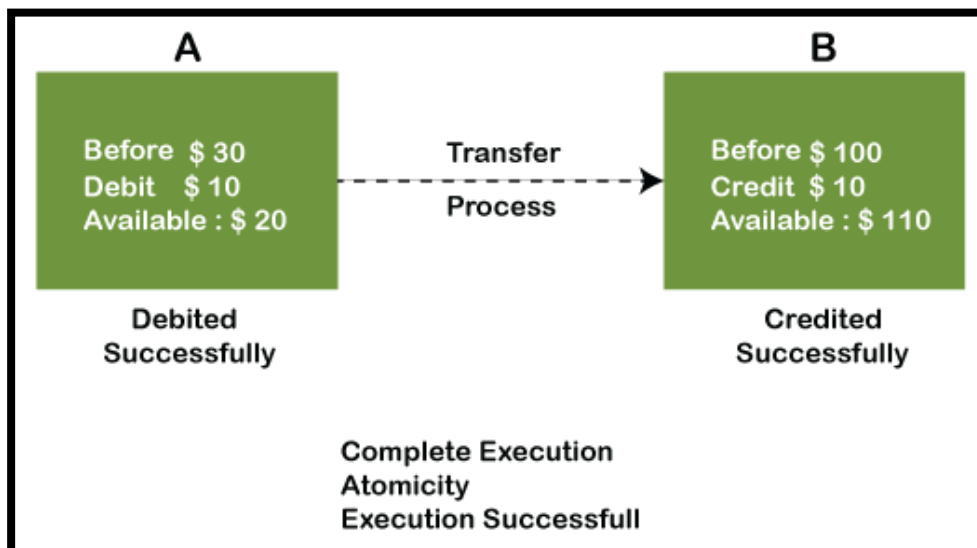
A

Before $ 30
Debit $ 10
Available : $ 20

Debited Successfully

Transfer

Process

B

Before $ 100
Credit $ 10
Available : $ 110

Credited Successfully

Complete Execution
Atomicity
Execution Successfull